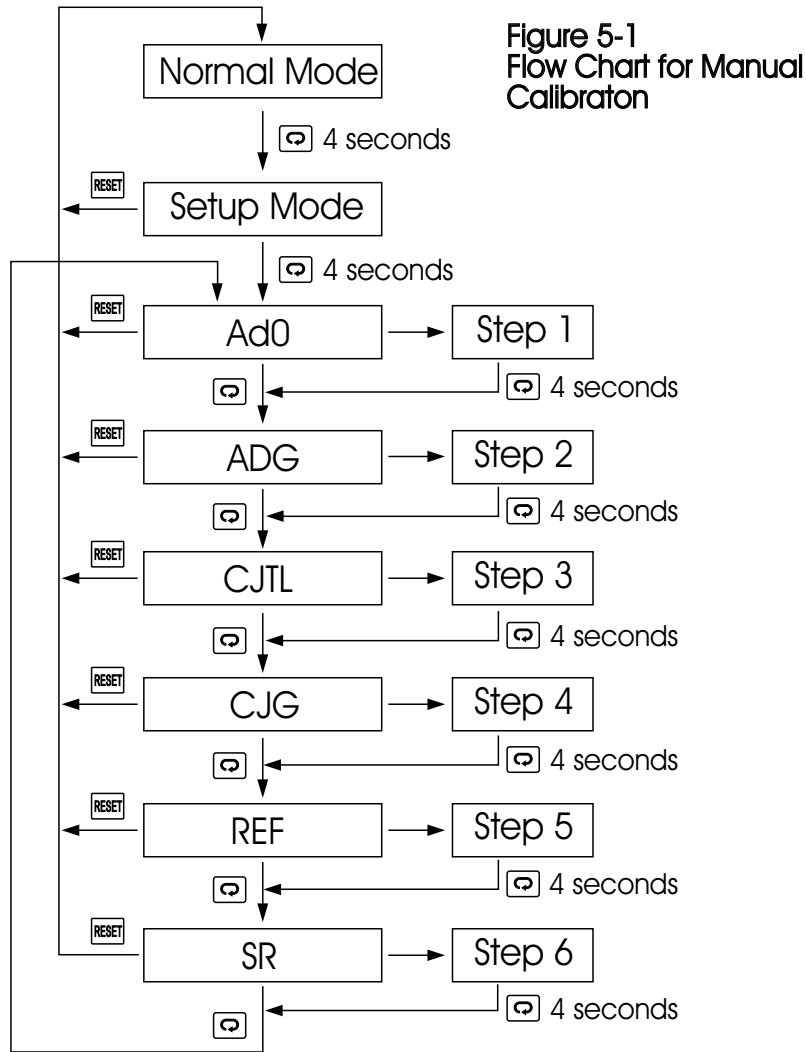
Figure 5-1
Flow Chart for Manual Calibraton

Normal Mode

4 seconds

RESET

Setup Mode

4 seconds

RESET

Ad0

Step 1

4 seconds

RESET

ADG

Step 2

4 seconds

RESET

CJTL

Step 3

4 seconds

RESET

CJG

Step 4

4 seconds

RESET

REF

Step 5

4 seconds

RESET

SR

Step 6

4 seconds